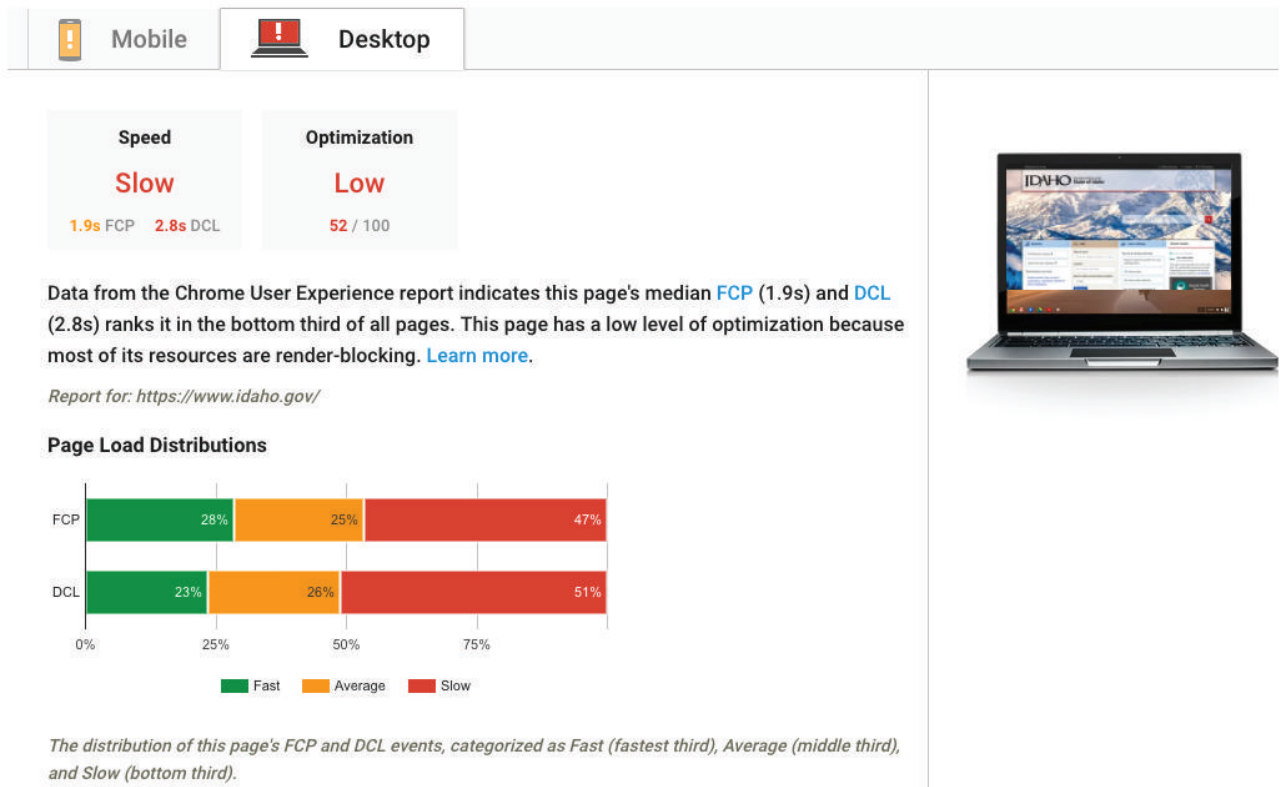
Mobile Desktop

Speed
Slow
1.9s FCP 2.8s DCL

Optimization
Low
52 / 100

Data from the Chrome User Experience report indicates this page's median FCP (1.9s) and DCL (2.8s) ranks it in the bottom third of all pages. This page has a low level of optimization because most of its resources are render-blocking. Learn more.

Report for: https://www.idaho.gov/

IDAHO

Page Load Distributions

FCP 28% 25% 47%
DCL 23% 26% 51%
0% 25% 50% 75%

Fast Average Slow

The distribution of this page's FCP and DCL events, categorized as Fast (fastest third), Average (middle third), and Slow (bottom third).